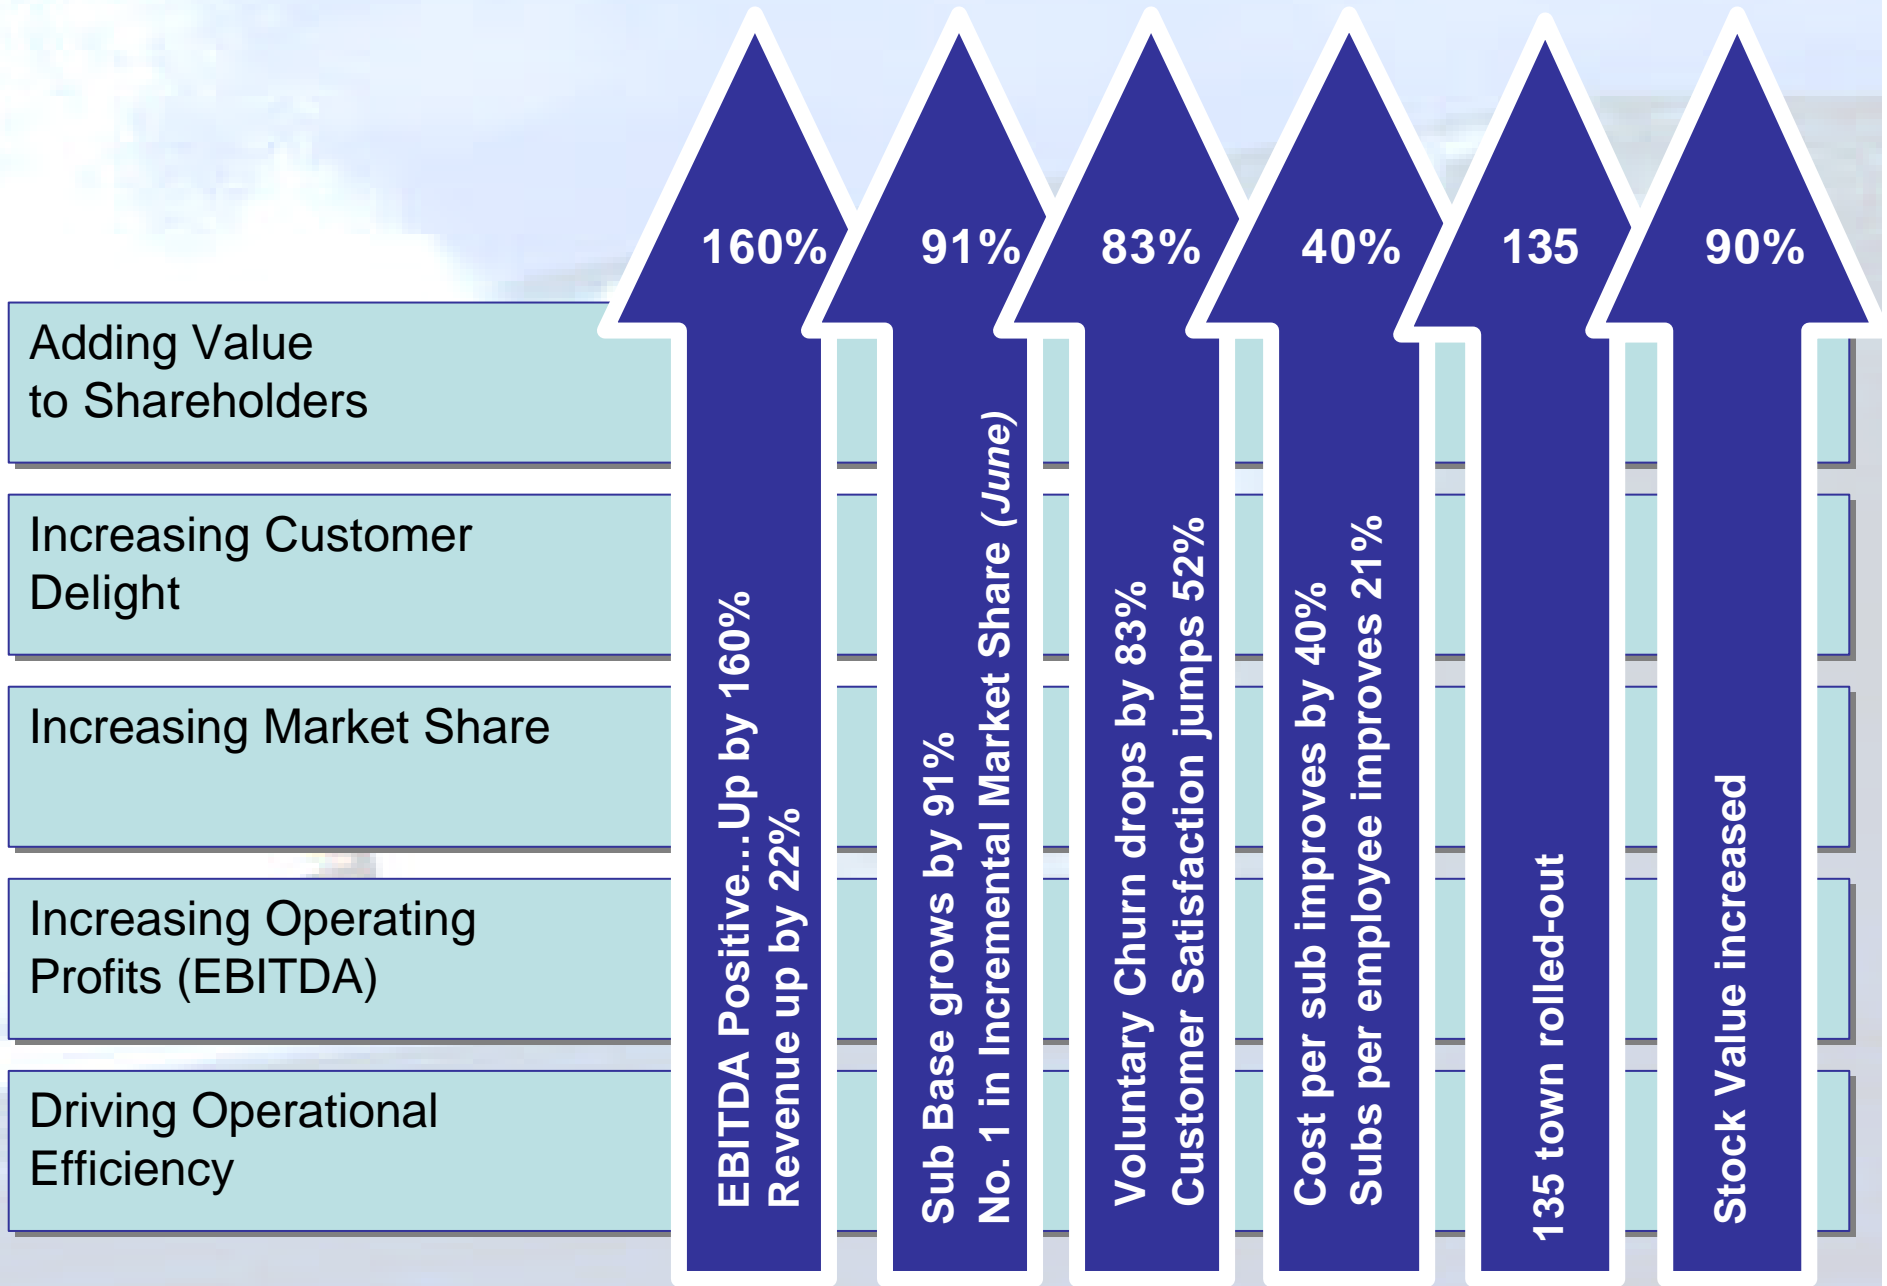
Adding Value to Shareholders

Increasing Customer Delight

Increasing Market Share

Increasing Operating Profits (EBITDA)

Driving Operational Efficiency

160%
EBITDA Positive…Up by 160%
Revenue up by 22%

91%
Sub Base grows by 91%
No. 1 in Incremental Market Share (June)

83%
Voluntary Churn drops by 83%
Customer Satisfaction jumps 52%

40%
Cost per sub improves by 40%
Subs per employee improves 21%

135
135 town rolled-out

90%
Stock Value increased